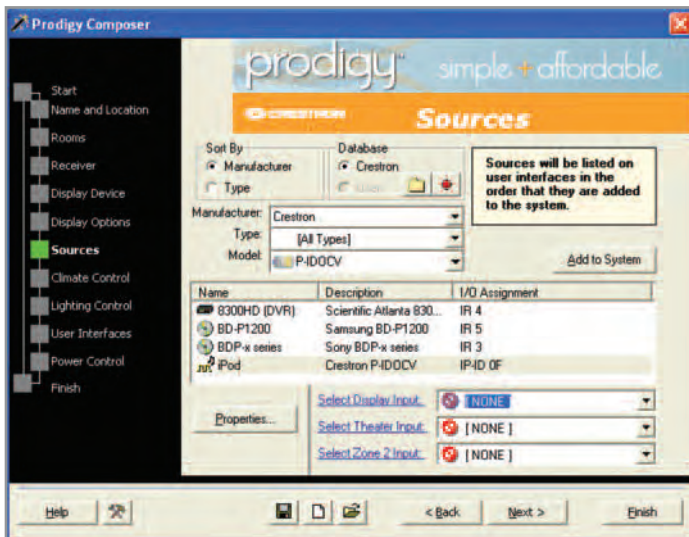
Prodigy Composer

Start
Name and Location
Rooms
Receiver
Display Device
Display Options
Sources
Climate Control
Lighting Control
User Interfaces
Power Control
Finish

prodigy simple + affordable

CRESTRON Sources

Sort By
Manufacturer
Type

Database
Crestron
User

Sources will be listed on user interfaces in the order that they are added to the system.

Manufacturer: Crestron
Type: [All Types]
Model: P-IDOCV

Add to System

| Name | Description | I/O Assignment |
|---|---|---|
| 8300HD (DVR) | Scientific Atlanta 830... | IR 4 |
| BD-P1200 | Samsung BD-P1200 | IR 5 |
| BDP-x series | Sony BDP-x series | IR 3 |
| iPod | Crestron P-IDOCV | IP-ID 0F |

Properties...

Select Display Input: [NONE]
Select Theater Input: [NONE]
Select Zone 2 Input: [NONE]

Help
< Back
Next >
Finish